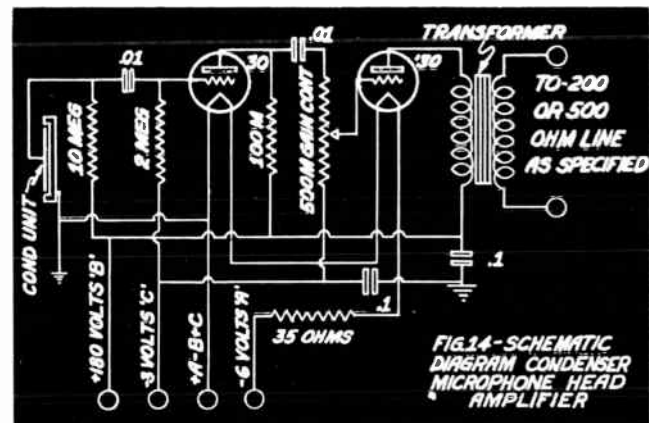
.01
30
.01
30
TRANSFORMER
TO-200 OR 500 OHM LINE AS SPECIFIED
10 MEG
2 MEG
100 M
500M GAIN CONT
COND UNIT
.1
+180 VOLTS 'B'
-3 VOLTS 'C'
+A-B-C
-6 VOLTS 'A'
35 OHMS
.1
FIG.14-SCHEMATIC DIAGRAM CONDENSER MICROPHONE HEAD AMPLIFIER